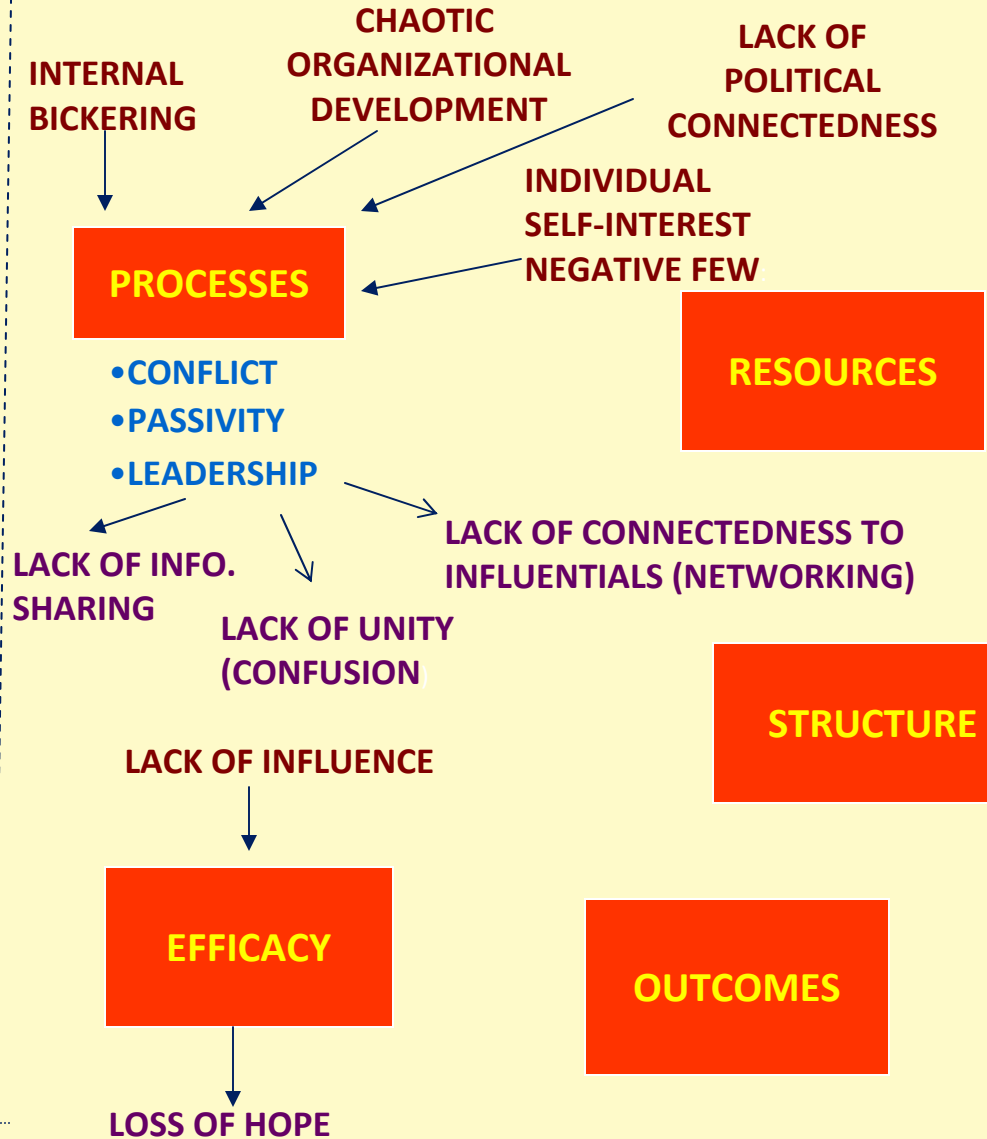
INTERNAL BICKERING

CHAOTIC ORGANIZATIONAL DEVELOPMENT

LACK OF POLITICAL CONNECTEDNESS

INDIVIDUAL SELF-INTEREST NEGATIVE FEW

PROCESSES

•CONFLICT
•PASSIVITY
•LEADERSHIP

RESOURCES

LACK OF INFO. SHARING

LACK OF UNITY (CONFUSION)

LACK OF CONNECTEDNESS TO INFLUENTIALS (NETWORKING)

STRUCTURE

LACK OF INFLUENCE

EFFICACY

OUTCOMES

LOSS OF HOPE